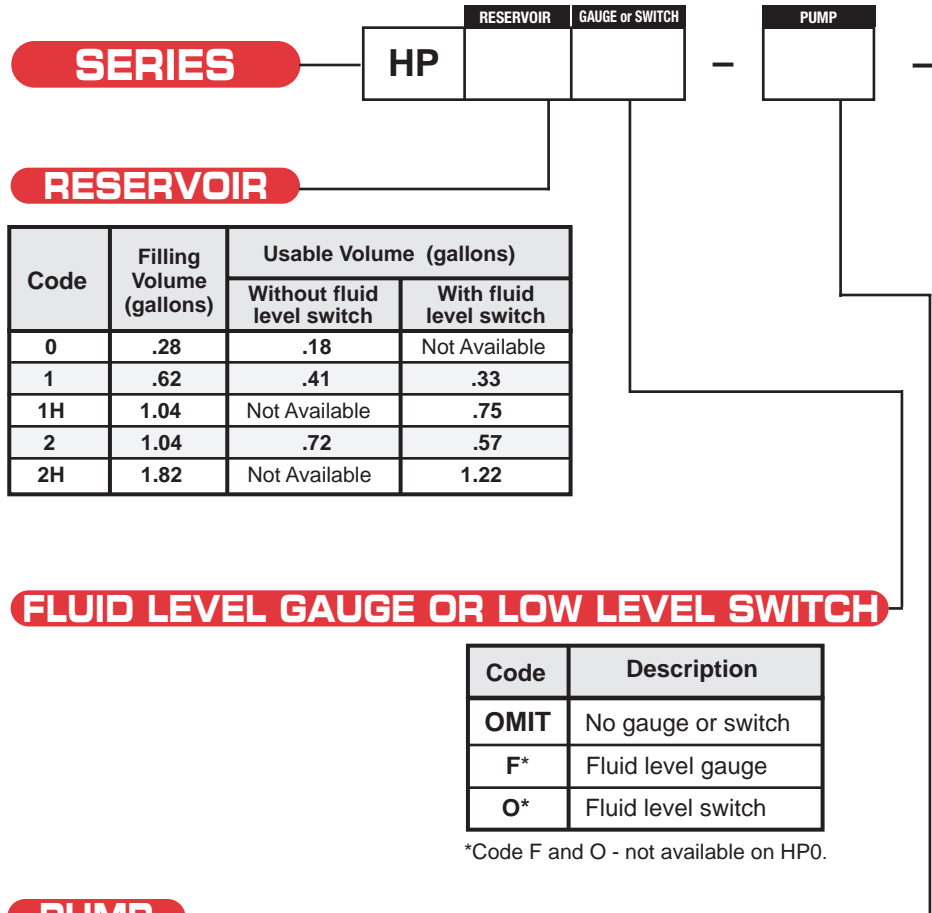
RESERVOIR GAUGE or SWITCH PUMP

SERIES HP – –

RESERVOIR

| Code | Filling Volume (gallons) | Usable Volume (gallons) Without fluid level switch | Usable Volume (gallons) With fluid level switch |
|---|---|---|---|
| 0 | .28 | .18 | Not Available |
| 1 | .62 | .41 | .33 |
| 1H | 1.04 | Not Available | .75 |
| 2 | 1.04 | .72 | .57 |
| 2H | 1.82 | Not Available | 1.22 |

FLUID LEVEL GAUGE OR LOW LEVEL SWITCH

| Code | Description |
|---|---|
| OMIT | No gauge or switch |
| F* | Fluid level gauge |
| O* | Fluid level switch |

*Code F and O - not available on HP0.

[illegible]